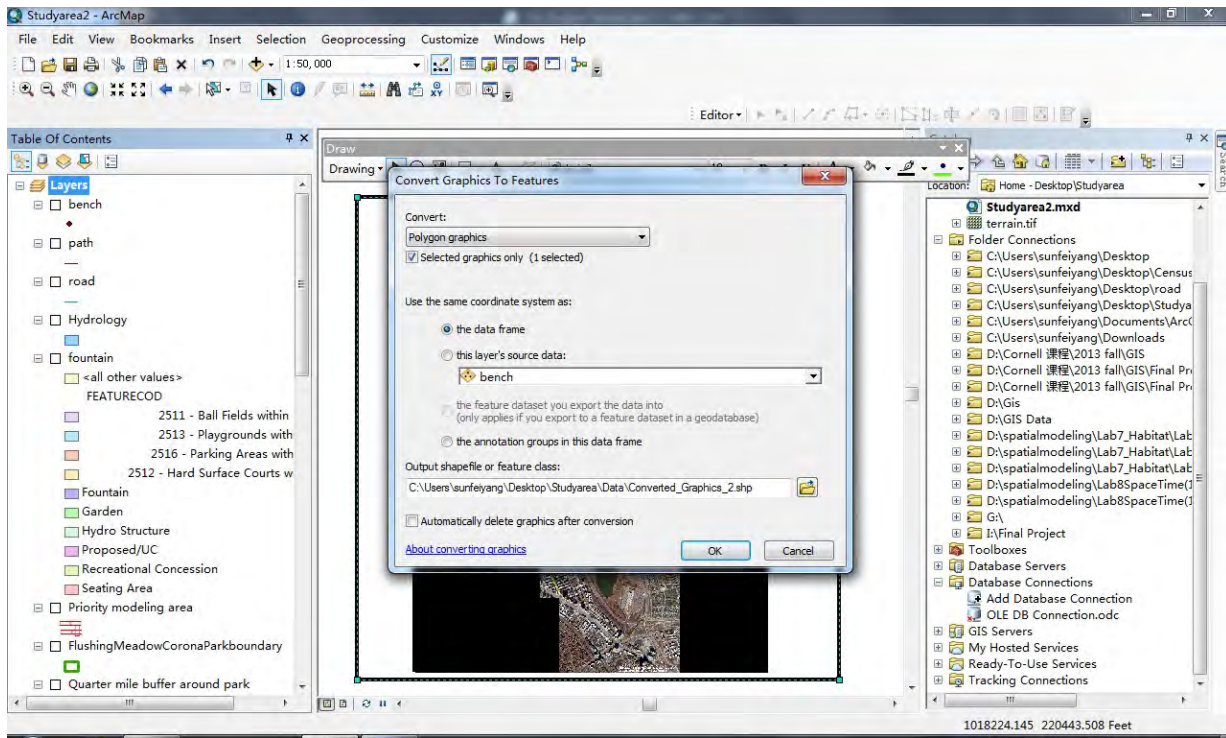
Studyarea2 - ArcMap

File Edit View Bookmarks Insert Selection Geoprocessing Customize Windows Help

1:50,000

Editor

Table Of Contents

Layers
bench
path
road
Hydrology
fountain
<all other values>
FEATURECOD
2511 - Ball Fields within
2513 - Playgrounds with
2516 - Parking Areas with
2512 - Hard Surface Courts w
Fountain
Garden
Hydro Structure
Proposed/UC
Recreational Concession
Seating Area
Priority modeling area
FlushingMeadowCoronaParkboundary
Quarter mile buffer around park

Draw
Drawing

Convert Graphics To Features

Convert:
Polygon graphics
Selected graphics only (1 selected)

Use the same coordinate system as:
the data frame
this layer's source data:
bench
the feature dataset you export the data into
(only applies if you export to a feature dataset in a geodatabase)
the annotation groups in this data frame

Output shapefile or feature class:
C:\Users\sunfeiyang\Desktop\Studyarea\Data\Converted_Graphics_2.shp

Automatically delete graphics after conversion

About converting graphics
OK
Cancel

Location: Home - Desktop\Studyarea
Studyarea2.mxd
terrain.tif
Folder Connections
C:\Users\sunfeiyang\Desktop
C:\Users\sunfeiyang\Desktop\Census
C:\Users\sunfeiyang\Desktop\road
C:\Users\sunfeiyang\Desktop\Studya
C:\Users\sunfeiyang\Documents\ArcG
C:\Users\sunfeiyang\Downloads
D:\Cornell 课程\2013 fall\GIS
D:\Cornell 课程\2013 fall\GIS\Final Pr
D:\Cornell 课程\2013 fall\GIS\Final Pr
D:\Gis
D:\GIS Data
D:\spatialmodeling\Lab7_Habitat\Lab
D:\spatialmodeling\Lab7_Habitat\Lab
D:\spatialmodeling\Lab7_Habitat\Lab
D:\spatialmodeling\Lab8SpaceTime(1
D:\spatialmodeling\Lab8SpaceTime(1
G:\
I:\Final Project
Toolboxes
Database Servers
Database Connections
Add Database Connection
OLE DB Connection.odc
GIS Servers
My Hosted Services
Ready-To-Use Services
Tracking Connections

Search

1018224.145 220443.508 Feet